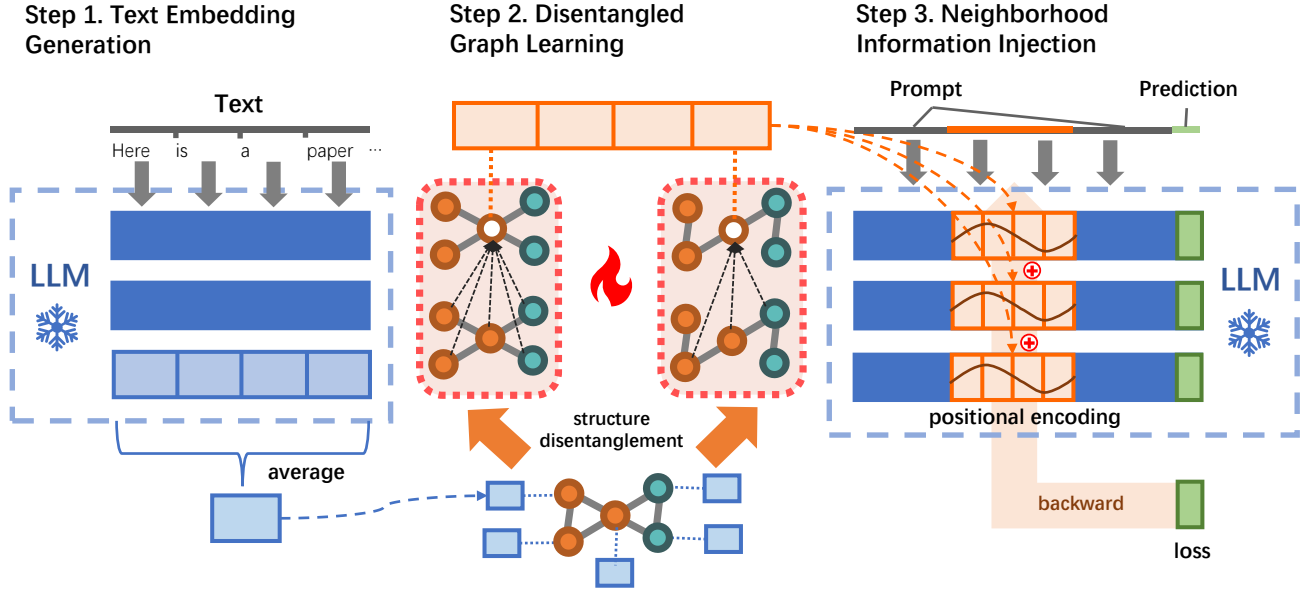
Step 1. Text Embedding Generation

Text

Here is a paper ···

LLM

average

Step 2. Disentangled Graph Learning

structure disentanglement

Step 3. Neighborhood Information Injection

Prompt

Prediction

LLM

positional encoding

backward

loss